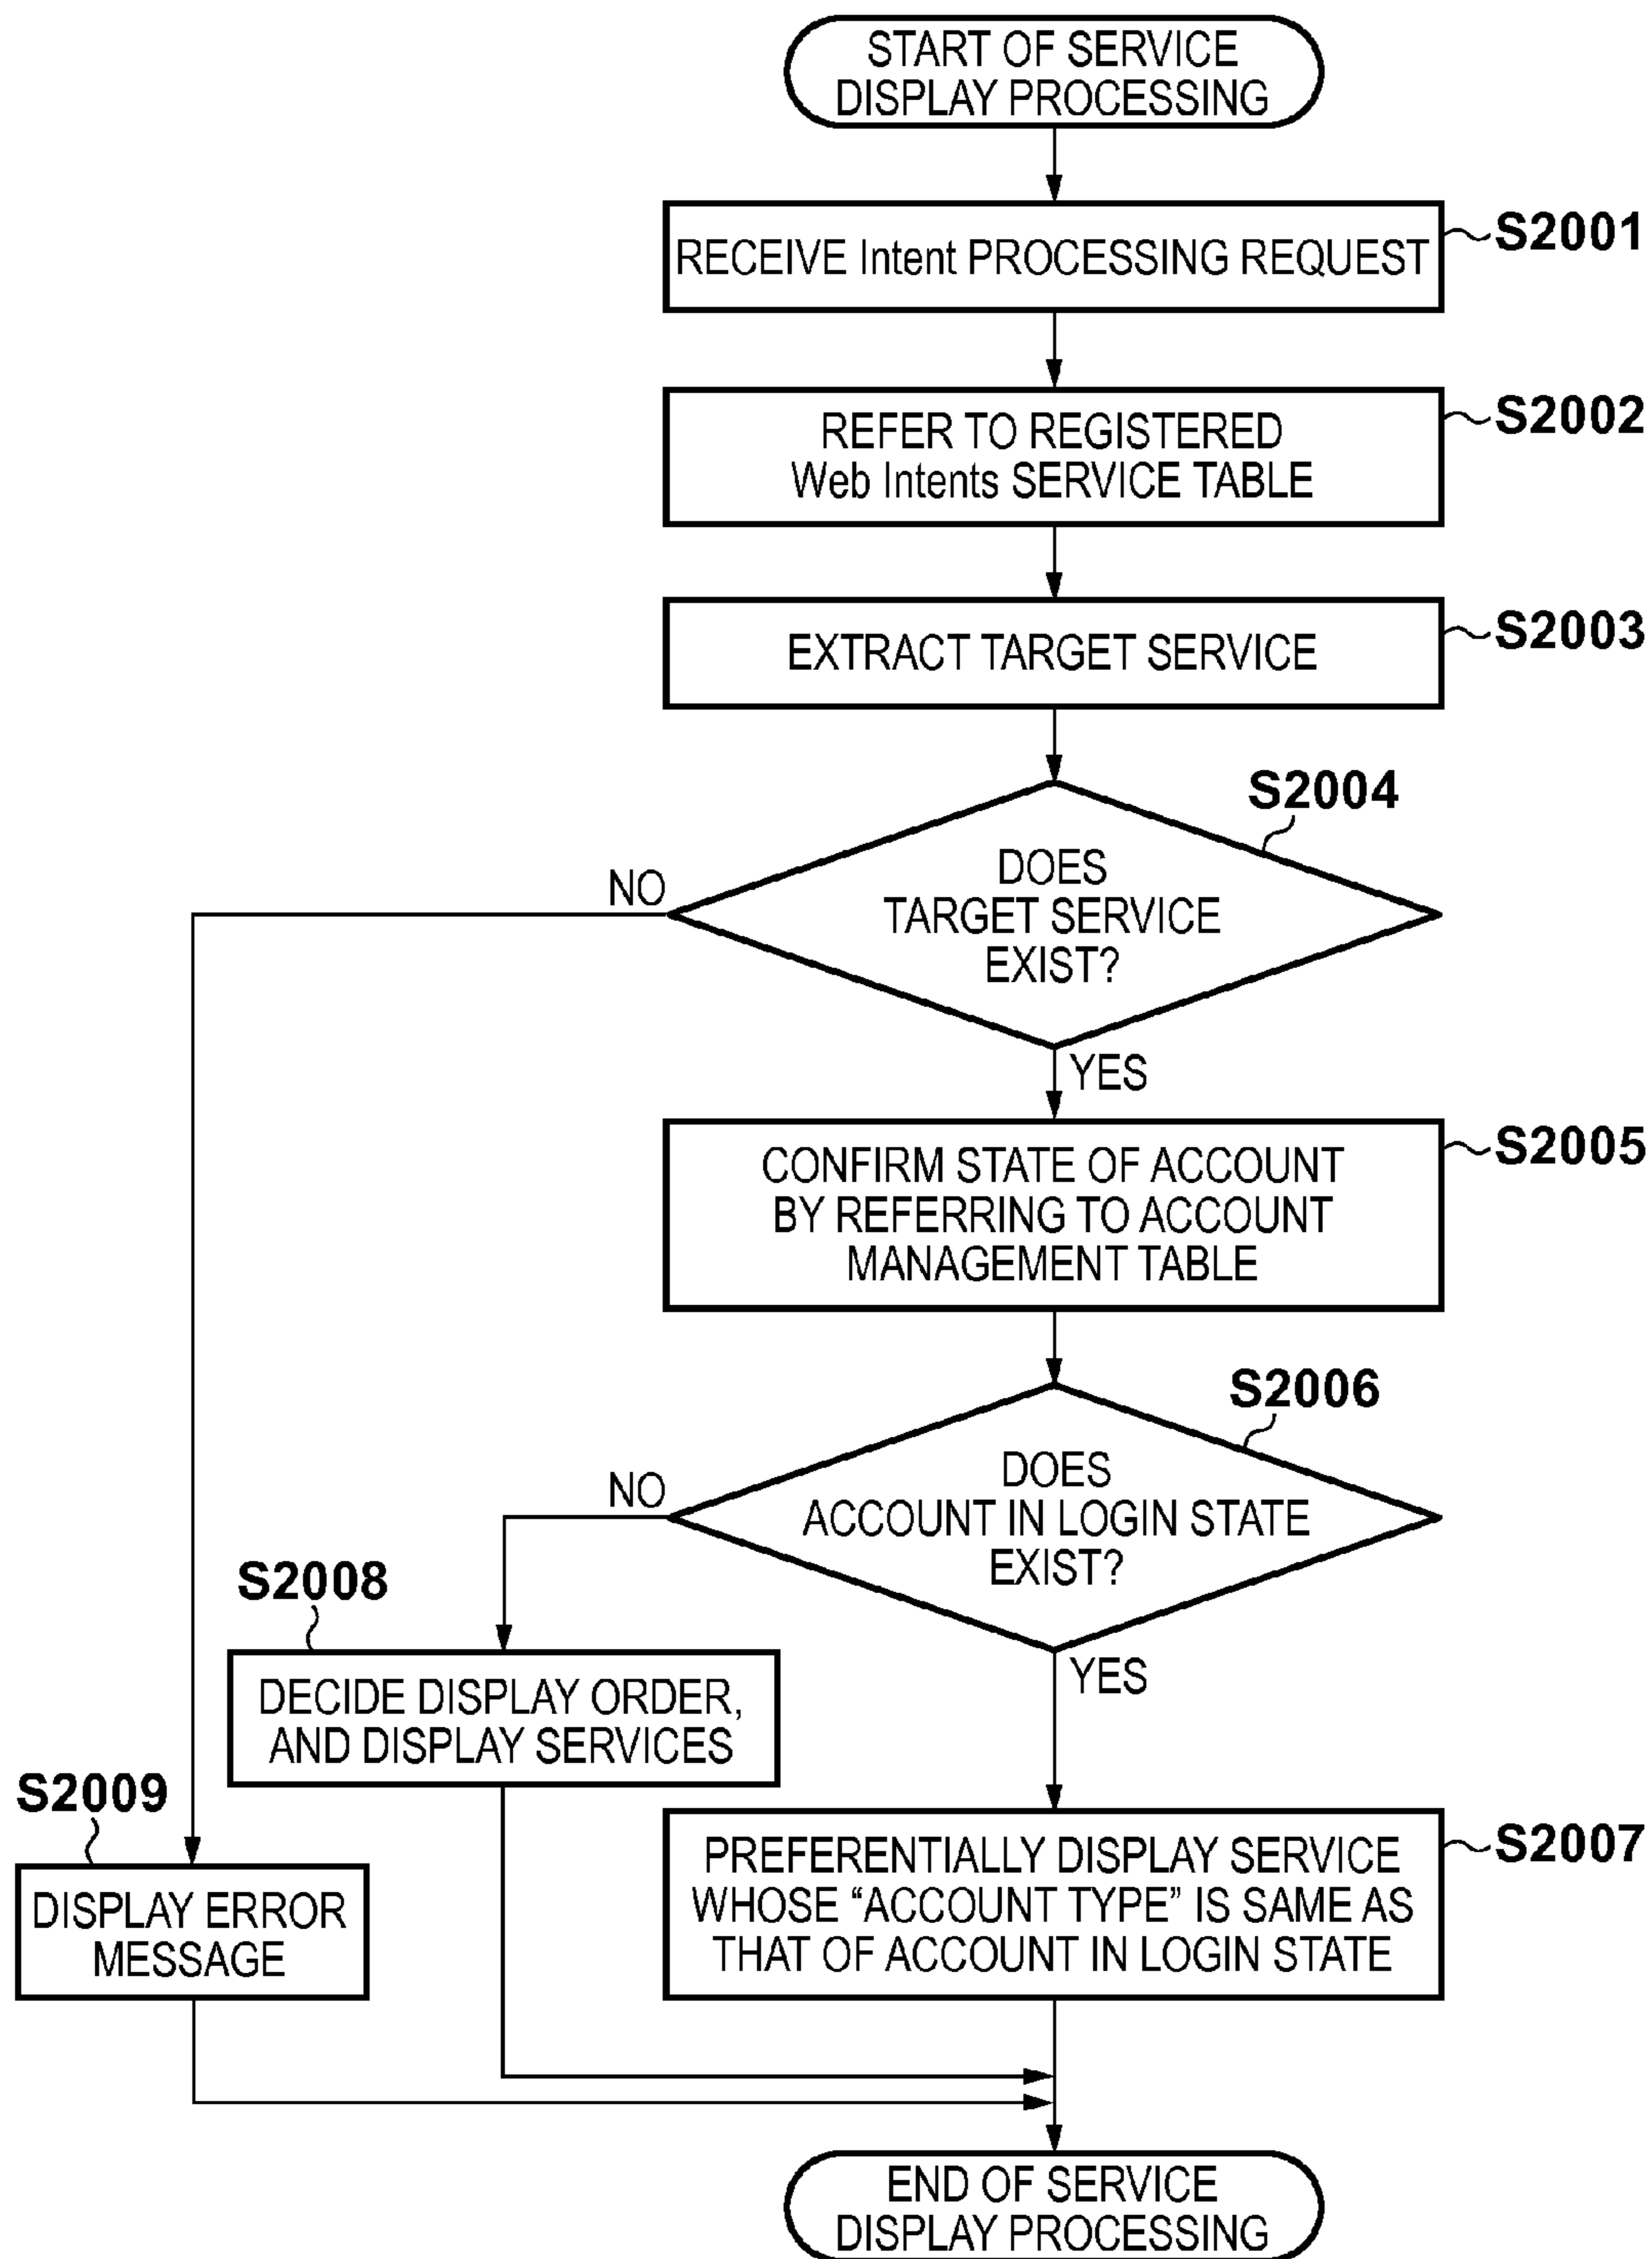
START OF SERVICE DISPLAY PROCESSING

RECEIVE Intent PROCESSING REQUEST
S2001

REFER TO REGISTERED Web Intents SERVICE TABLE
S2002

EXTRACT TARGET SERVICE
S2003

S2004
DOES TARGET SERVICE EXIST?
NO
YES

CONFIRM STATE OF ACCOUNT BY REFERRING TO ACCOUNT MANAGEMENT TABLE
S2005

S2006
DOES ACCOUNT IN LOGIN STATE EXIST?
NO
YES

S2008
DECIDE DISPLAY ORDER, AND DISPLAY SERVICES

S2009
DISPLAY ERROR MESSAGE

PREFERENTIALLY DISPLAY SERVICE WHOSE “ACCOUNT TYPE” IS SAME AS THAT OF ACCOUNT IN LOGIN STATE
S2007

END OF SERVICE DISPLAY PROCESSING